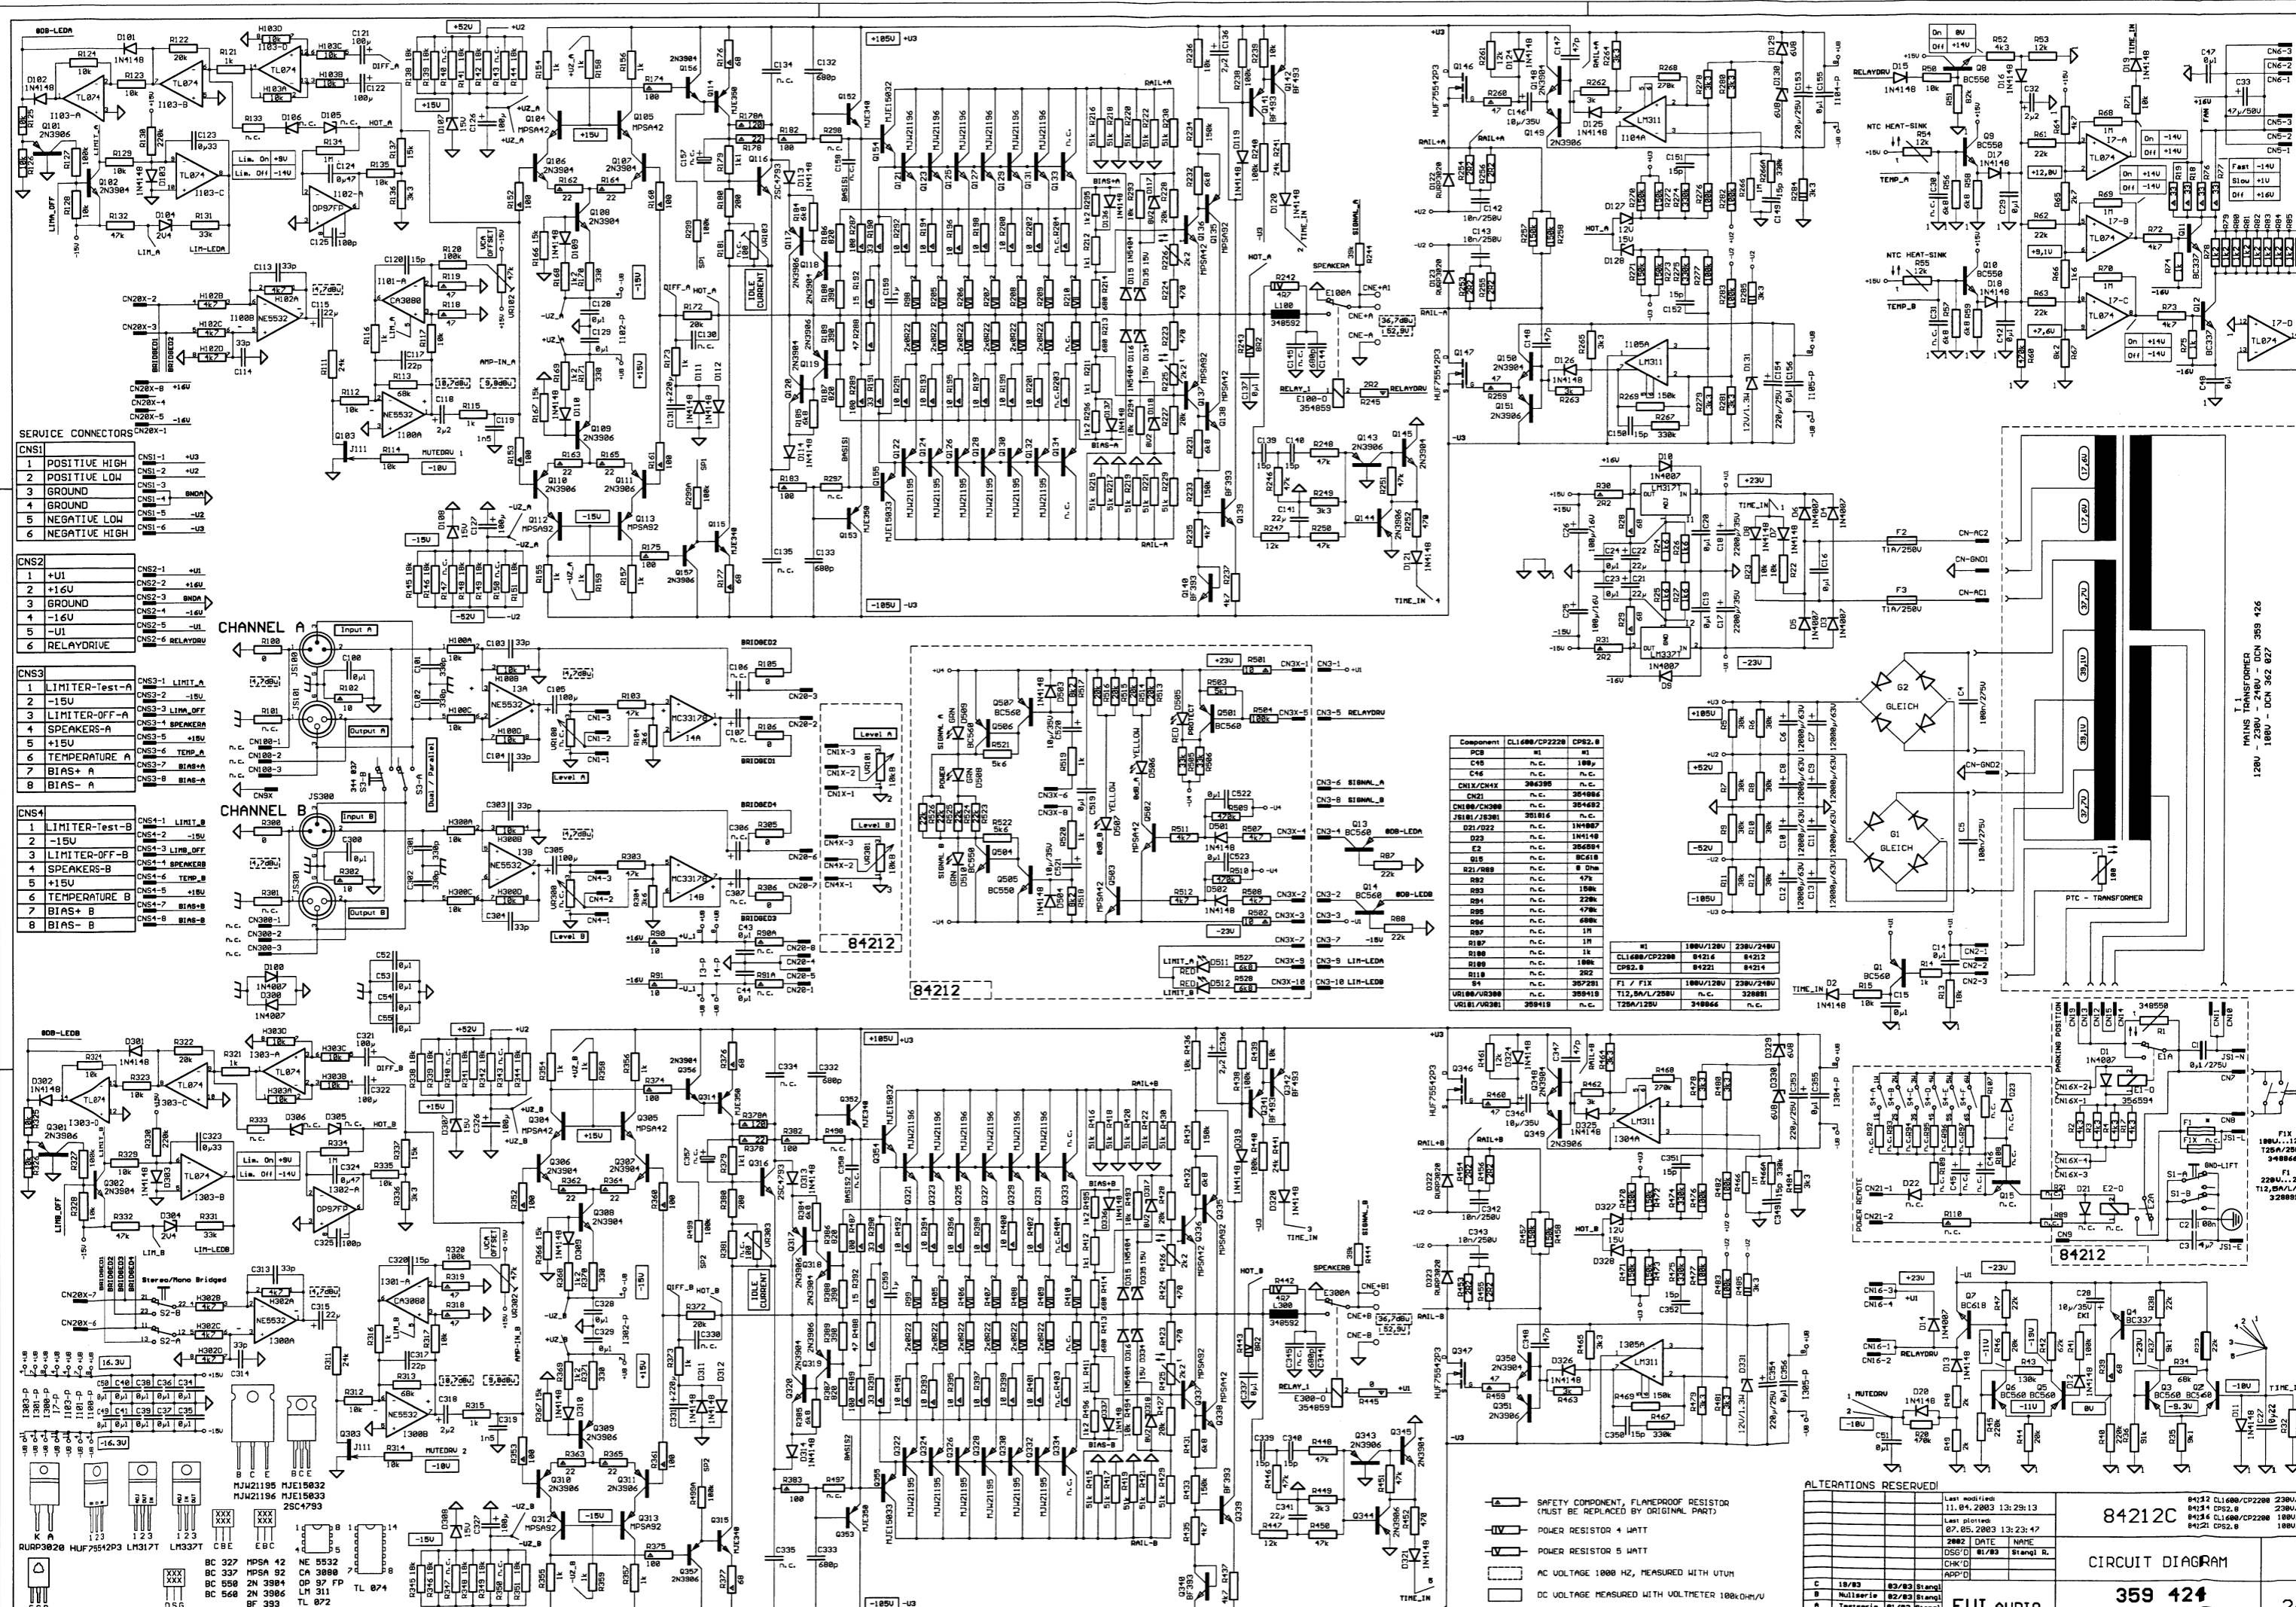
SERVICE CONNECTORS

| CNS1 | | |
|---|---|---|
| 1 | POSITIVE HIGH | CNS1-1 +U3 |
| 2 | POSITIVE LOW | CNS1-2 +U2 |
| 3 | GROUND | CNS1-3 |
| 4 | GROUND | CNS1-4 GNDA |
| 5 | NEGATIVE LOW | CNS1-5 -U2 |
| 6 | NEGATIVE HIGH | CNS1-6 -U3 |

| CNS2 | | |
|---|---|---|
| 1 | +U1 | CNS2-1 +U1 |
| 2 | +16V | CNS2-2 +16V |
| 3 | GROUND | CNS2-3 GNDA |
| 4 | -16V | CNS2-4 -16V |
| 5 | -U1 | CNS2-5 -U1 |
| 6 | RELAYDRIVE | CNS2-6 RELAYDRV |

| CNS3 | | |
|---|---|---|
| 1 | LIMITER-Test-A | CNS3-1 LIMIT_A |
| 2 | -15V | CNS3-2 -15V |
| 3 | LIMITER-OFF-A | CNS3-3 LIMA_OFF |
| 4 | SPEAKERS-A | CNS3-4 SPEAKERA |
| 5 | +15V | CNS3-5 +15V |
| 6 | TEMPERATURE A | CNS3-6 TEMP_A |
| 7 | BIAS+ A | CNS3-7 BIAS+A |
| 8 | BIAS- A | CNS3-8 BIAS-A |

| CNS4 | | |
|---|---|---|
| 1 | LIMITER-Test-B | CNS4-1 LIMIT_B |
| 2 | -15V | CNS4-2 -15V |
| 3 | LIMITER-OFF-B | CNS4-3 LIMB_OFF |
| 4 | SPEAKERS-B | CNS4-4 SPEAKERB |
| 5 | +15V | CNS4-5 +15V |
| 6 | TEMPERATURE B | CNS4-6 TEMP_B |
| 7 | BIAS+ B | CNS4-7 BIAS+B |
| 8 | BIAS- B | CNS4-8 BIAS-B |

CHANNEL A
CHANNEL B
Input A Output A Input B Output B
Dual / Parallel
Level A Level B
84212
Stereo/Mono Bridged
IDLE CURRENT
MUTEDRV 1 MUTEDRV 2
SPEAKERA SPEAKERB
RELAY_1
NTC HEAT-SINK
TEMP_A TEMP_B
RELAYDRV
GLEICH
PTC - TRANSFORMER
T1 MAINS TRANSFORMER 120V - 230V - 240V - DCN 359 426 100V - DCN 362 027
POWER REMOTE
PARKING POSITION
GND-LIFT

| Component | CL1600/CP2220 | CPS2.8 |
|---|---|---|
| PCB | W1 | W1 |
| C45 | n.c. | 100µ |
| C46 | n.c. | n.c. |
| CN1X/CN4X | 306395 | n.c. |
| CN21 | n.c. | 354886 |
| CN100/CN300 | n.c. | 354682 |
| JS101/JS301 | 301016 | n.c. |
| D21/D22 | n.c. | 1N4007 |
| D23 | n.c. | 1N4148 |
| E2 | n.c. | 356594 |
| Q15 | n.c. | BC618 |
| R21/R89 | n.c. | 0 Ohm |
| R92 | n.c. | 47k |
| R93 | n.c. | 150k |
| R94 | n.c. | 220k |
| R95 | n.c. | 470k |
| R96 | n.c. | 680k |
| R97 | n.c. | 1M |
| R107 | n.c. | 1M |
| R108 | n.c. | 100k |
| R118 | n.c. | 2R2 |
| S4 | n.c. | 357291 |
| VR100/VR300 | n.c. | 359419 |
| VR101/VR301 | 359419 | n.c. |

| W1 | 100V/120V | 230V/240V |
|---|---|---|
| CL1600/CP2220 | 84216 | 84212 |
| CPS2.8 | 84221 | 84214 |
| F1 / FIX | 100V/120V | 230V/240V |
| T12,5A/L/250V | n.c. | 320881 |
| T25A/120V | 348066 | n.c. |

SAFETY COMPONENT, FLAMEPROOF RESISTOR (MUST BE REPLACED BY ORIGINAL PART)
POWER RESISTOR 4 WATT
POWER RESISTOR 5 WATT
AC VOLTAGE 1000 HZ, MEASURED WITH UTUM
DC VOLTAGE MEASURED WITH VOLTMETER 100kOHM/V

MJU21195 MJE15032
MJU21196 MJE15033
2SC4793
RURP3020 HUF75542P3 LM317T LM337T
BC 327 MPSA 42 NE 5532
BC 337 MPSA 92 CA 3080
BC 550 2N 3904 OP 97 FP
BC 560 2N 3906 LM 311
BF 393 TL 072
TL 074

ALTERATIONS RESERVED!
Last modified: 11.04.2003 13:29:13
Last plotted: 07.05.2003 13:23:47
DSG'D 01/03 Stangl R.
84212C
CIRCUIT DIAGRAM
359 424
EVI AUDIO